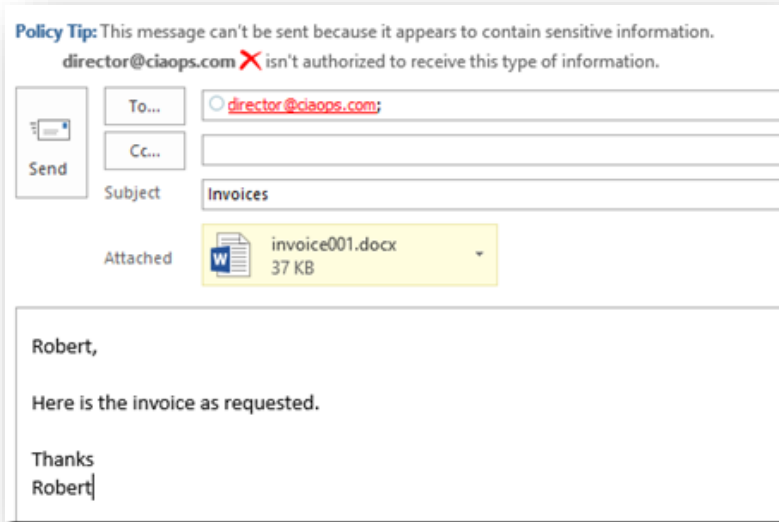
Policy Tip: This message can't be sent because it appears to contain sensitive information.
director@ciaops.com ✕ isn't authorized to receive this type of information.

Send

To...
director@ciaops.com;

Cc...

Subject
Invoices

Attached
invoice001.docx
37 KB

Robert,

Here is the invoice as requested.

Thanks
Robert